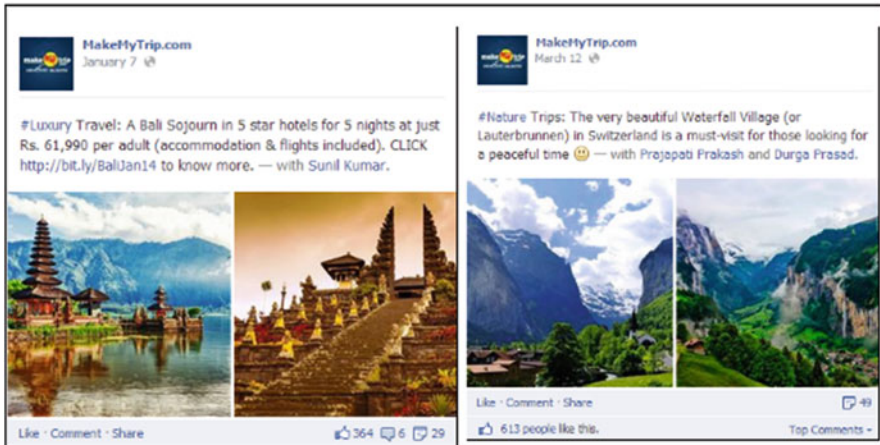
MakeMyTrip.com
January 7

#Luxury Travel: A Bali Sojourn in 5 star hotels for 5 nights at just Rs. 61,990 per adult (accommodation & flights included). CLICK http://bit.ly/BaliJan14 to know more. — with Sunil Kumar.

Like · Comment · Share
364 6 29

MakeMyTrip.com
March 12

#Nature Trips: The very beautiful Waterfall Village (or Lauterbrunnen) in Switzerland is a must-visit for those looking for a peaceful time 🙂 — with Prajapati Prakash and Durga Prasad.

Like · Comment · Share
49
613 people like this.
Top Comments